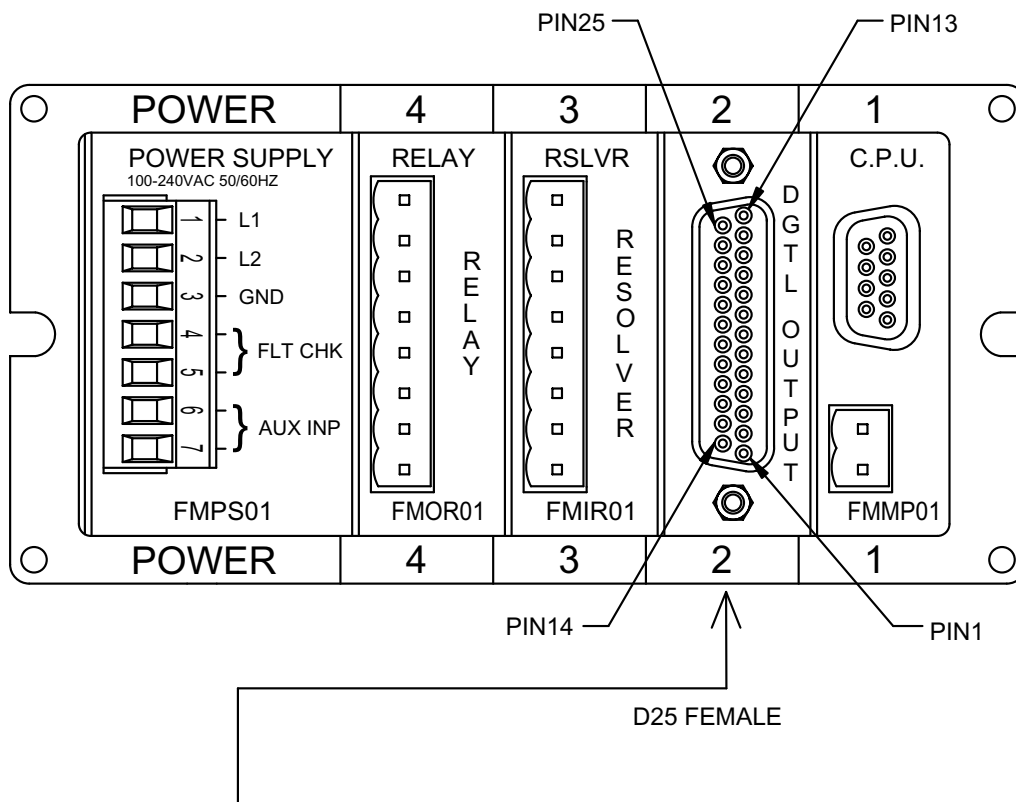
PIN25
PIN13

POWER | 4 | 3 | 2 | 1

POWER SUPPLY
100-240VAC 50/60HZ
1 L1
2 L2
3 GND
4
5 FLT CHK
6
7 AUX INP
FMPS01

RELAY
RELAY
FMOR01

RSLVR
RESOLVER
FMIR01

DGTL OUTPUT

C.P.U.
FMMP01

POWER | 4 | 3 | 2 | 1

PIN14
PIN1

D25 FEMALE